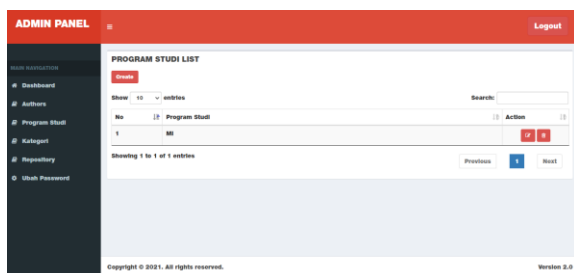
ADMIN PANEL ≡ Logout

MAIN NAVIGATION
Dashboard
Authors
Program Studi
Kategori
Repository
Ubah Password

PROGRAM STUDI LIST

Create

Show 10 entries

Search:

| No | Program Studi | Action |
|---|---|---|
| 1 | MI | |

Showing 1 to 1 of 1 entries

Previous 1 Next

Copyright © 2021. All rights reserved.

Version 2.0